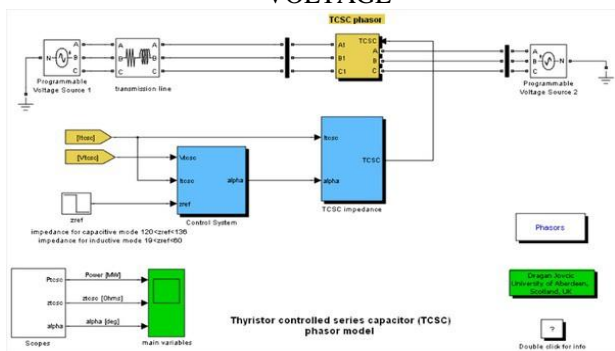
VOLTAGE

TCSC phasor

Programmable Voltage Source 1

transmission line

A1 B1 C1

TCSC A B C

Programmable Voltage Source 2

N A B C

[Itcsc]

[Vtcsc]

Vtcsc

Itcsc

zref

alpha

Control System

Itcsc

alpha

TCSC

TCSC impedance

zref

impedance for capacitive mode 120<zref<136
impedance for inductive mode 19<zref<60

Phasors

Ptcsc

ztcsc

alpha

Scopes

Power [MW]

ztcsc [Ohms]

alpha [deg]

main variables

Thyristor controlled series capacitor (TCSC) phasor model

Dragan Jovcic University of Aberdeen, Scotland, UK

?

Double click for info